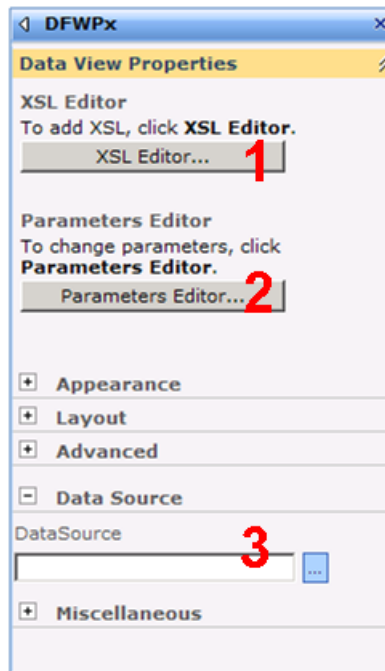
DFWPx

Data View Properties

XSL Editor
To add XSL, click **XSL Editor**.
XSL Editor...
1

Parameters Editor
To change parameters, click **Parameters Editor**.
Parameters Editor...
2

+ Appearance
+ Layout
+ Advanced
− Data Source

DataSource
3
...

+ Miscellaneous